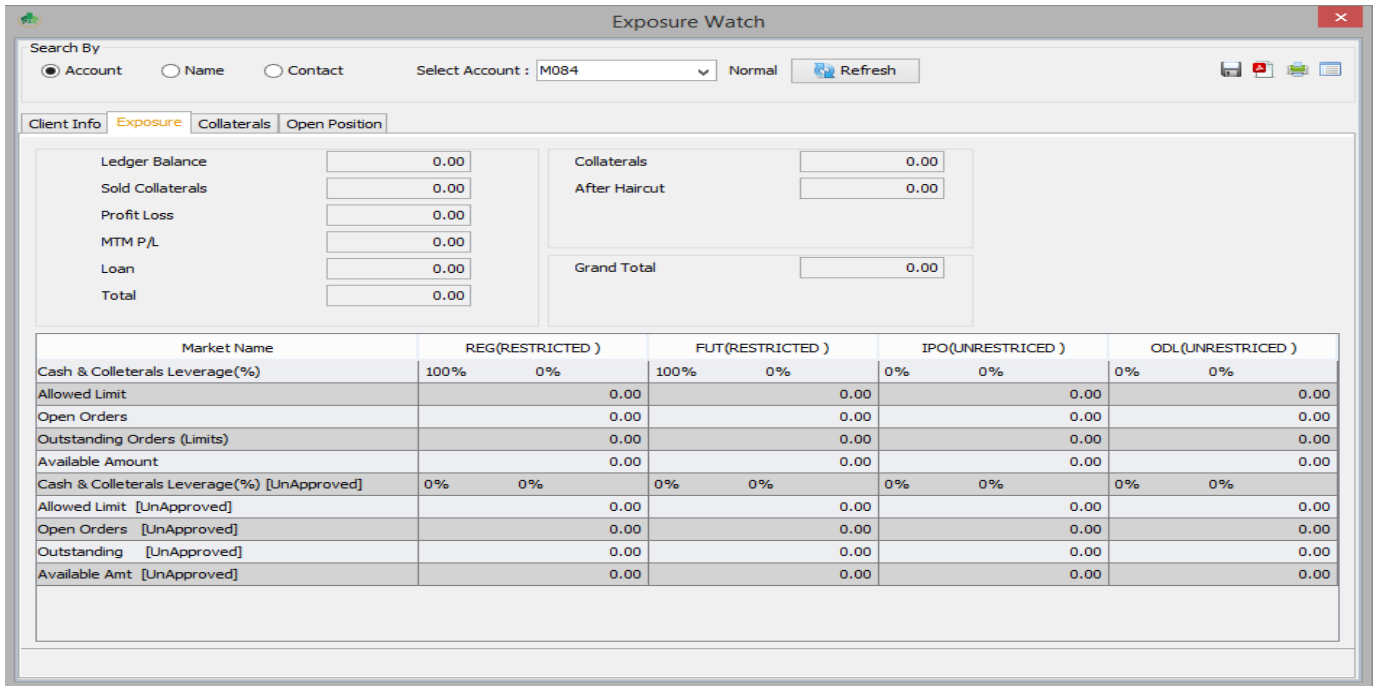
Exposure Watch

Search By
Account Name Contact Select Account : M084 Normal Refresh

Client Info Exposure Collaterals Open Position

Ledger Balance 0.00
Sold Collaterals 0.00
Profit Loss 0.00
MTM P/L 0.00
Loan 0.00
Total 0.00

Collaterals 0.00
After Haircut 0.00

Grand Total 0.00

| Market Name | REG(RESTRICTED ) | FUT(RESTRICTED ) | IPO(UNRESTRICED ) | ODL(UNRESTRICED ) |
|---|---|---|---|---|
| Cash & Colleterals Leverage(%) | 100% 0% | 100% 0% | 0% 0% | 0% 0% |
| Allowed Limit | 0.00 | 0.00 | 0.00 | 0.00 |
| Open Orders | 0.00 | 0.00 | 0.00 | 0.00 |
| Outstanding Orders (Limits) | 0.00 | 0.00 | 0.00 | 0.00 |
| Available Amount | 0.00 | 0.00 | 0.00 | 0.00 |
| Cash & Colleterals Leverage(%) [UnApproved] | 0% 0% | 0% 0% | 0% 0% | 0% 0% |
| Allowed Limit [UnApproved] | 0.00 | 0.00 | 0.00 | 0.00 |
| Open Orders [UnApproved] | 0.00 | 0.00 | 0.00 | 0.00 |
| Outstanding [UnApproved] | 0.00 | 0.00 | 0.00 | 0.00 |
| Available Amt [UnApproved] | 0.00 | 0.00 | 0.00 | 0.00 |